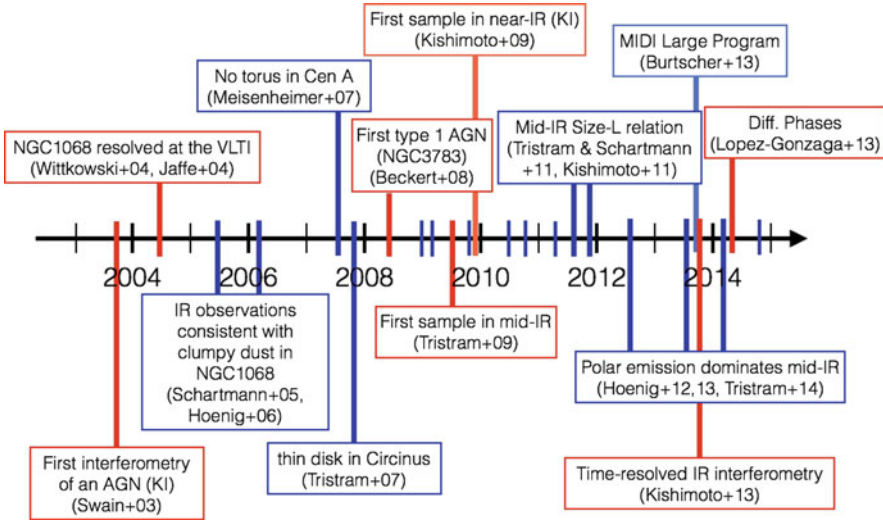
First sample in near-IR (KI)
(Kishimoto+09)

MIDI Large Program
(Burtscher+13)

No torus in Cen A
(Meisenheimer+07)

NGC1068 resolved at the VLTI
(Wittkowski+04, Jaffe+04)

First type 1 AGN
(NGC3783)
(Beckert+08)

Mid-IR Size-L relation
(Tristram & Schartmann
+11, Kishimoto+11)

Diff. Phases
(Lopez-Gonzaga+13)

2004

2006

2008

2010

2012

2014

IR observations
consistent with
clumpy dust in
NGC1068
(Schartmann+05,
Hoenig+06)

First sample in mid-IR
(Tristram+09)

Polar emission dominates mid-IR
(Hoenig+12,13, Tristram+14)

First interferometry
of an AGN (KI)
(Swain+03)

thin disk in Circinus
(Tristram+07)

Time-resolved IR interferometry
(Kishimoto+13)